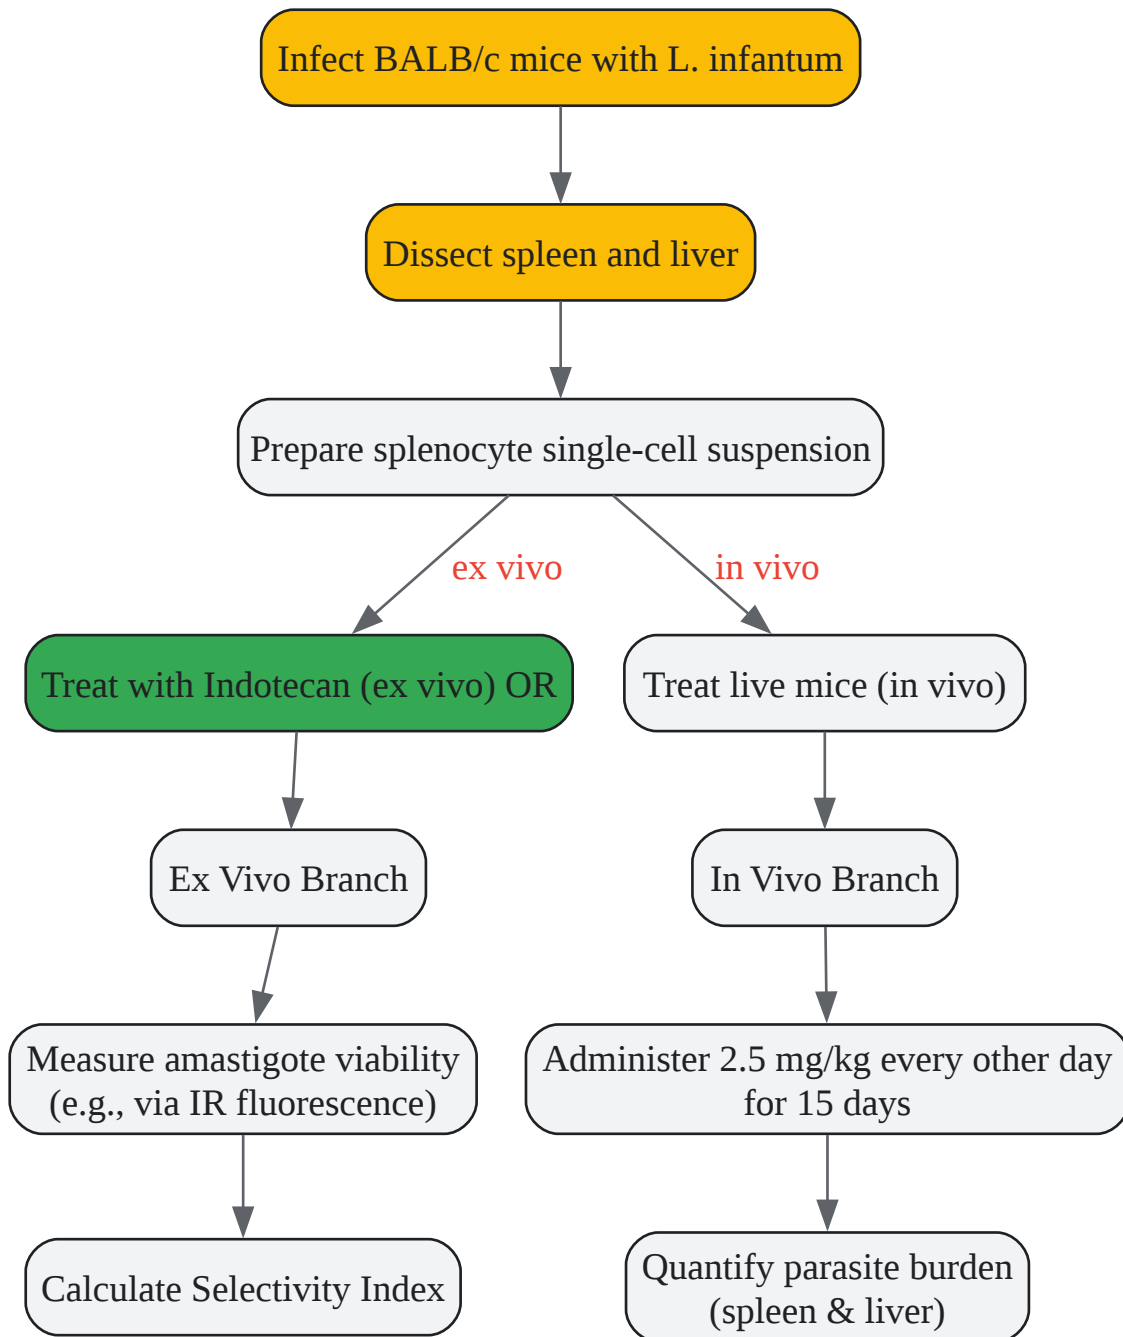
Infect BALB/c mice with L. infantum

Dissect spleen and liver

Prepare splenocyte single-cell suspension

ex vivo

in vivo

Treat with Indotecan (ex vivo) OR

Treat live mice (in vivo)

Ex Vivo Branch

In Vivo Branch

Measure amastigote viability (e.g., via IR fluorescence)

Administer 2.5 mg/kg every other day for 15 days

Calculate Selectivity Index

Quantify parasite burden (spleen & liver)